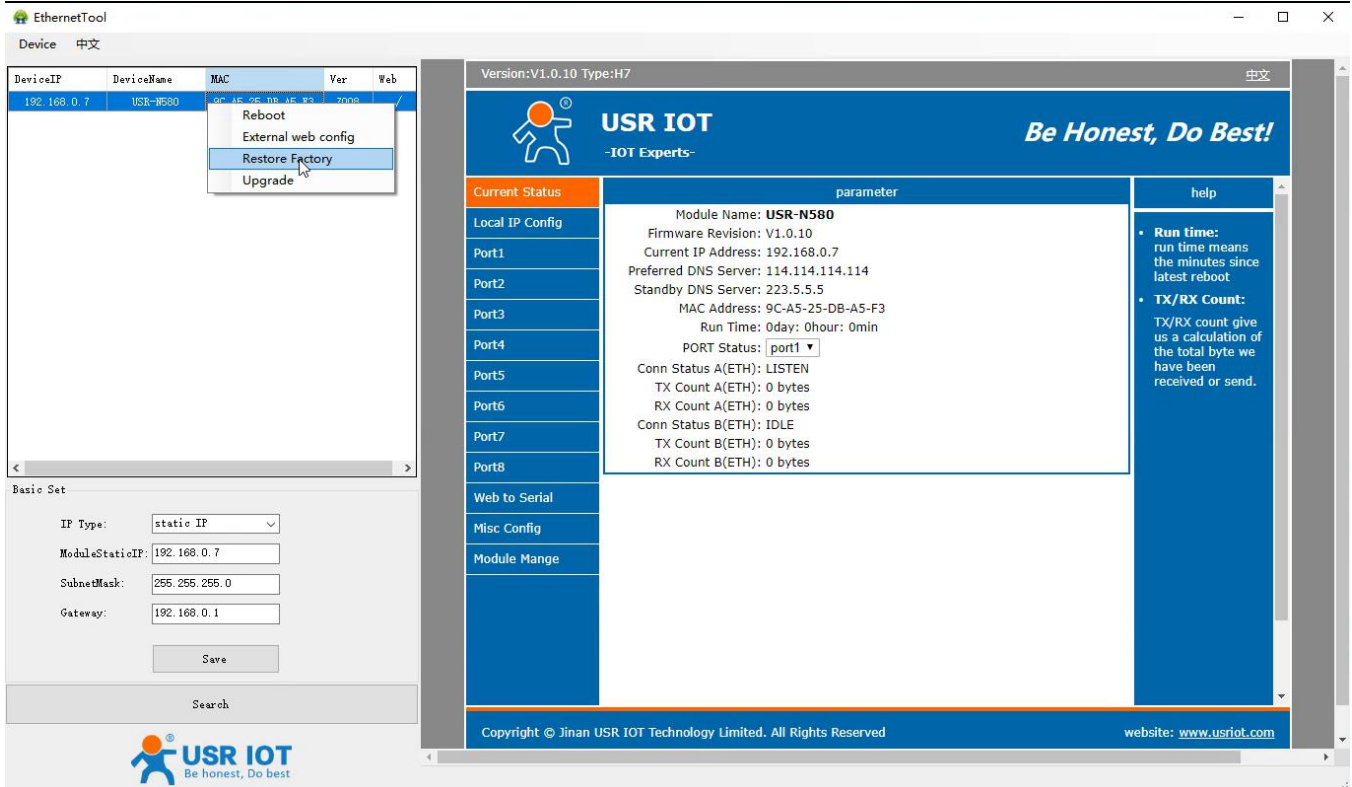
EthernetTool

Device 中文

| DeviceIP | DeviceName | MAC | Ver | Web |
|---|---|---|---|---|
| 192.168.0.7 | USR-N580 | 9C-A5-25-DB-A5-F3 | 7008 | √ |

Reboot
External web config
Restore Factory
Upgrade

Basic Set

IP Type: static IP

ModuleStaticIP: 192.168.0.7

SubnetMask: 255.255.255.0

Gateway: 192.168.0.1

Save

Search

USR IOT
Be honest, Do best

Version:V1.0.10 Type:H7

中文

USR IOT
-IOT Experts-

Be Honest, Do Best!

Current Status
Local IP Config
Port1
Port2
Port3
Port4
Port5
Port6
Port7
Port8
Web to Serial
Misc Config
Module Mange

parameter

Module Name: USR-N580
Firmware Revision: V1.0.10
Current IP Address: 192.168.0.7
Preferred DNS Server: 114.114.114.114
Standby DNS Server: 223.5.5.5
MAC Address: 9C-A5-25-DB-A5-F3
Run Time: 0day: 0hour: 0min
PORT Status: port1
Conn Status A(ETH): LISTEN
TX Count A(ETH): 0 bytes
RX Count A(ETH): 0 bytes
Conn Status B(ETH): IDLE
TX Count B(ETH): 0 bytes
RX Count B(ETH): 0 bytes

help

• Run time:
run time means the minutes since latest reboot
• TX/RX Count:
TX/RX count give us a calculation of the total byte we have been received or send.

Copyright © Jinan USR IOT Technology Limited. All Rights Reserved

website: www.usriot.com